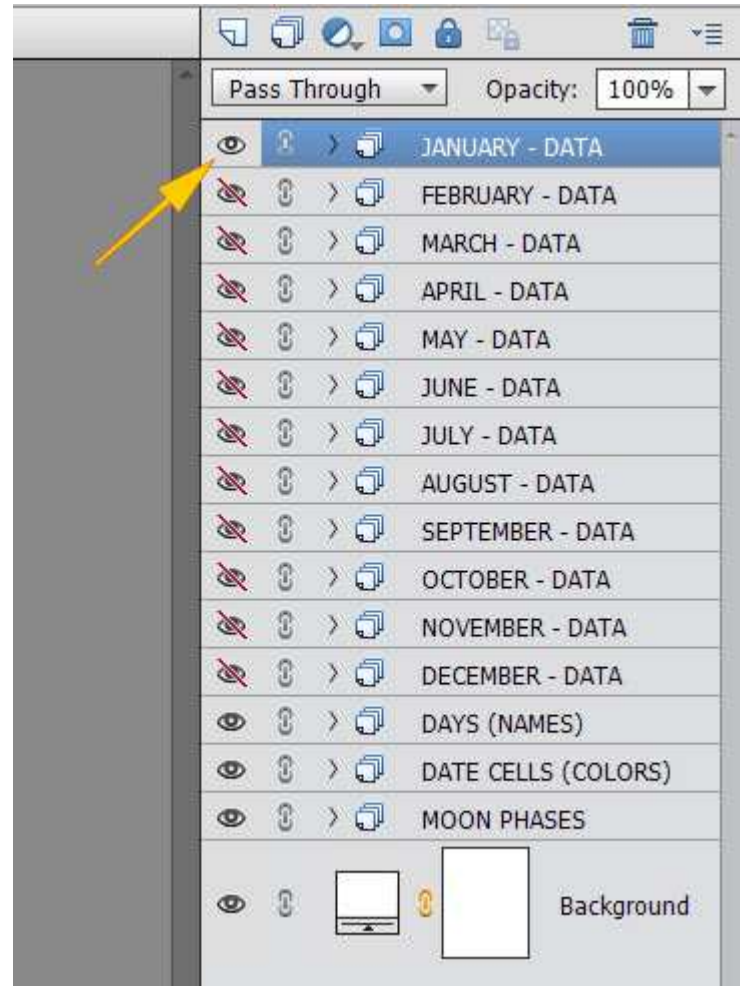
Pass Through
Opacity: 100%

JANUARY - DATA
FEBRUARY - DATA
MARCH - DATA
APRIL - DATA
MAY - DATA
JUNE - DATA
JULY - DATA
AUGUST - DATA
SEPTEMBER - DATA
OCTOBER - DATA
NOVEMBER - DATA
DECEMBER - DATA
DAYS (NAMES)
DATE CELLS (COLORS)
MOON PHASES
Background